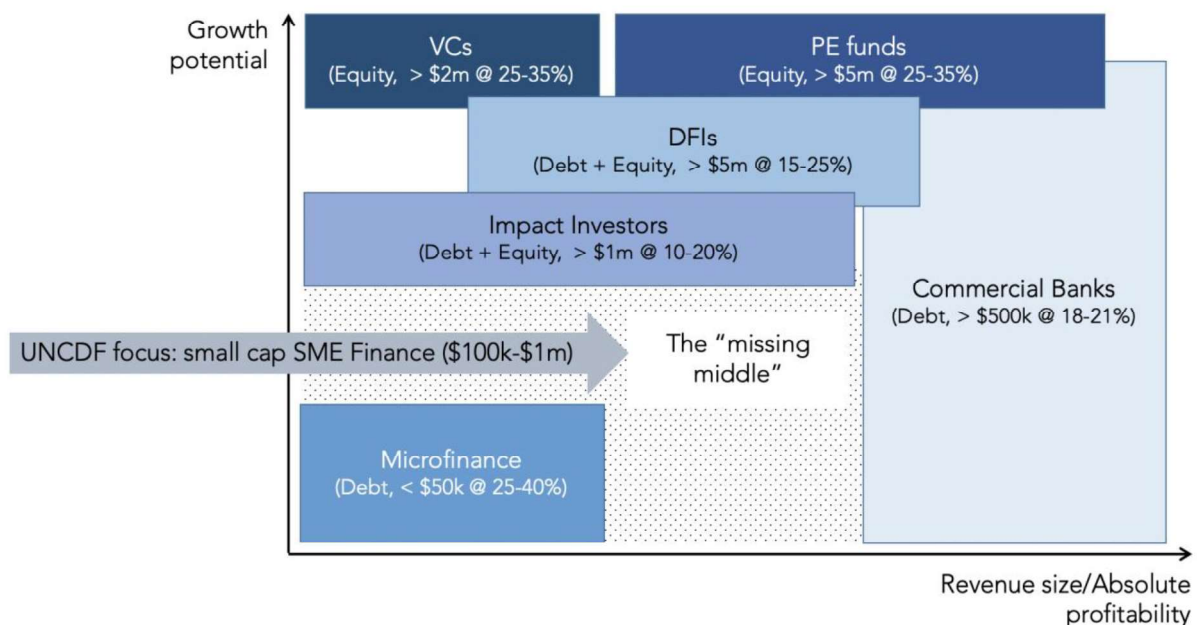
Growth potential

VCs
(Equity, > \$2m @ 25-35%)

PE funds
(Equity, > \$5m @ 25-35%)

DFIs
(Debt + Equity, > \$5m @ 15-25%)

Impact Investors
(Debt + Equity, > \$1m @ 10-20%)

Commercial Banks
(Debt, > \$500k @ 18-21%)

UNCDF focus: small cap SME Finance (\$100k-\$1m)

The "missing middle"

Microfinance
(Debt, < \$50k @ 25-40%)

Revenue size/Absolute profitability